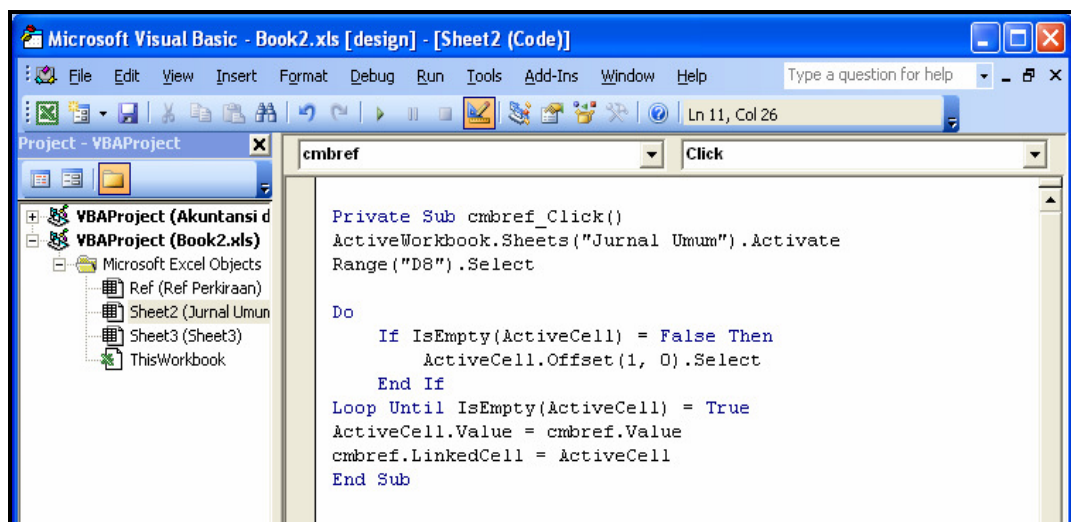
Microsoft Visual Basic - Book2.xls [design] - [Sheet2 (Code)]

File Edit View Insert Format Debug Run Tools Add-Ins Window Help

Type a question for help

Ln 11, Col 26

Project - VBAProject

VBAProject (Akuntansi d
VBAProject (Book2.xls)
Microsoft Excel Objects
Ref (Ref Perkiraan)
Sheet2 (Jurnal Umun
Sheet3 (Sheet3)
ThisWorkbook

cmbref

Click

Private Sub cmbref_Click()
ActiveWorkbook.Sheets("Jurnal Umum").Activate
Range("D8").Select

Do
If IsEmpty(ActiveCell) = False Then
ActiveCell.Offset(1, 0).Select
End If
Loop Until IsEmpty(ActiveCell) = True
ActiveCell.Value = cmbref.Value
cmbref.LinkedCell = ActiveCell
End Sub